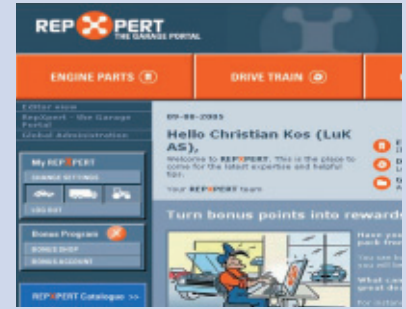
REPXPERT
THE GARAGE PORTAL

ENGINE PARTS

DRIVE TRAIN

Editor view
RepXpert - the Garage Portal
Global Administration

My REPXPERT
GARAGE SETTINGS
LOG OUT

Bonus Program
BONUS SHOP
BONUS ACCOUNT

REPXPERT Catalogue >>

09-08-2005
Hello Christian Kos (LuK AS),
Welcome to REPXPERT. This is the place to come for the latest expertise and helpful tips.
Your REPXPERT team

Turn bonus points into reward

Have you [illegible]
pack fre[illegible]

You see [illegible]
you will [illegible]

What can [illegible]
great de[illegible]

For insta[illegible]